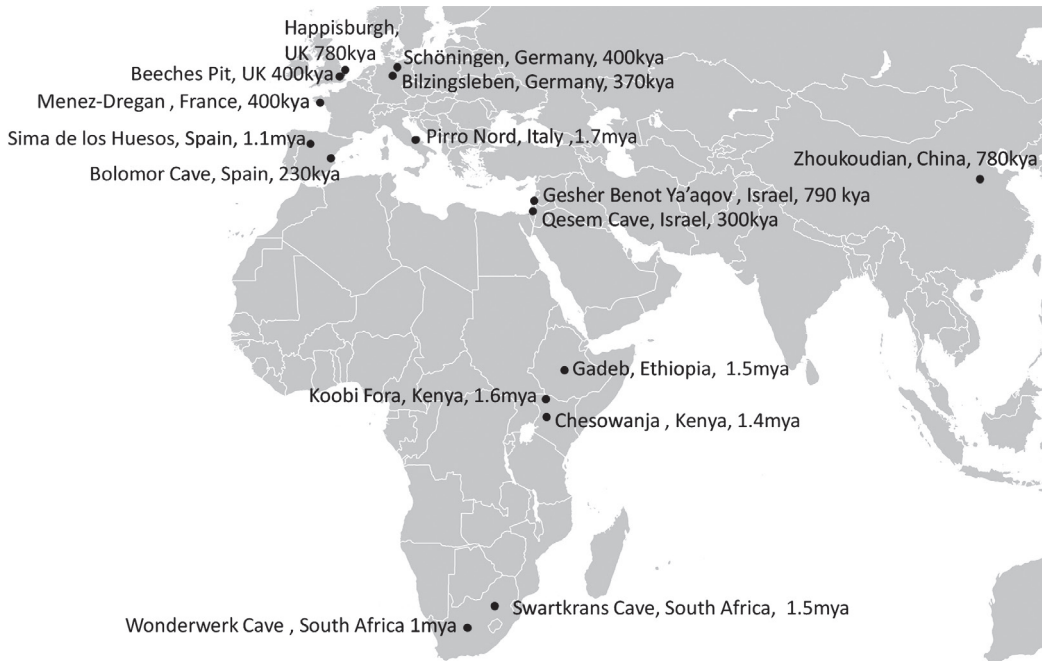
Happisburgh, UK 780kya
Schöningen, Germany, 400kya
Beeches Pit, UK 400kya
Bilzingsleben, Germany, 370kya
Menez-Dregan , France, 400kya
Sima de los Huesos, Spain, 1.1mya
Pirro Nord, Italy ,1.7mya
Bolomor Cave, Spain, 230kya
Zhoukoudian, China, 780kya
Gesher Benot Ya'aqov , Israel, 790 kya
Qesem Cave, Israel, 300kya
Gadeb, Ethiopia, 1.5mya
Koobi Fora, Kenya, 1.6mya
Chesowanja , Kenya, 1.4mya
Swartkrans Cave, South Africa, 1.5mya
Wonderwerk Cave , South Africa 1mya